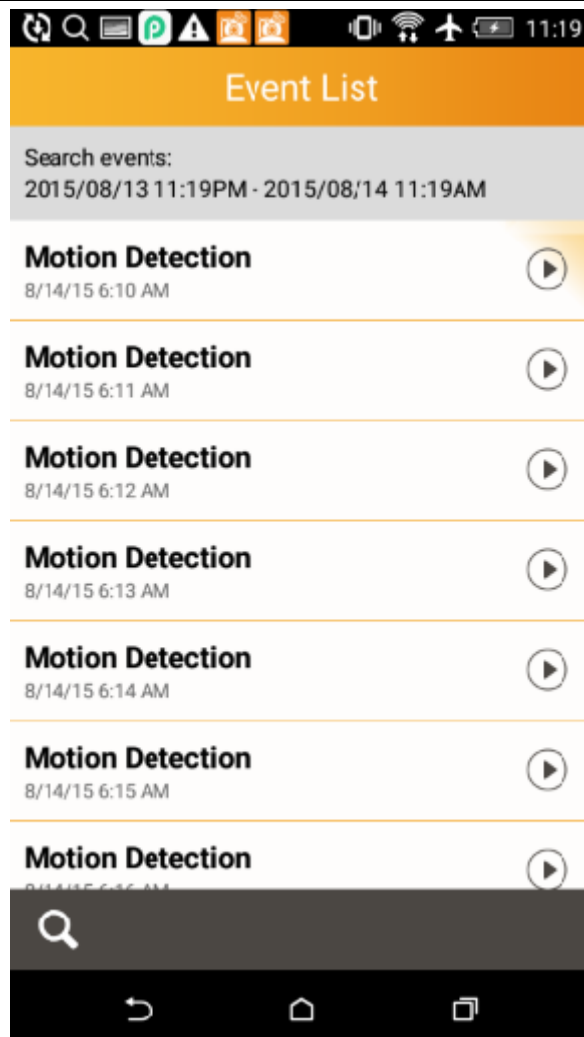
11:19

Event List

Search events:
2015/08/13 11:19PM - 2015/08/14 11:19AM

Motion Detection
8/14/15 6:10 AM

Motion Detection
8/14/15 6:11 AM

Motion Detection
8/14/15 6:12 AM

Motion Detection
8/14/15 6:13 AM

Motion Detection
8/14/15 6:14 AM

Motion Detection
8/14/15 6:15 AM

Motion Detection
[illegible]